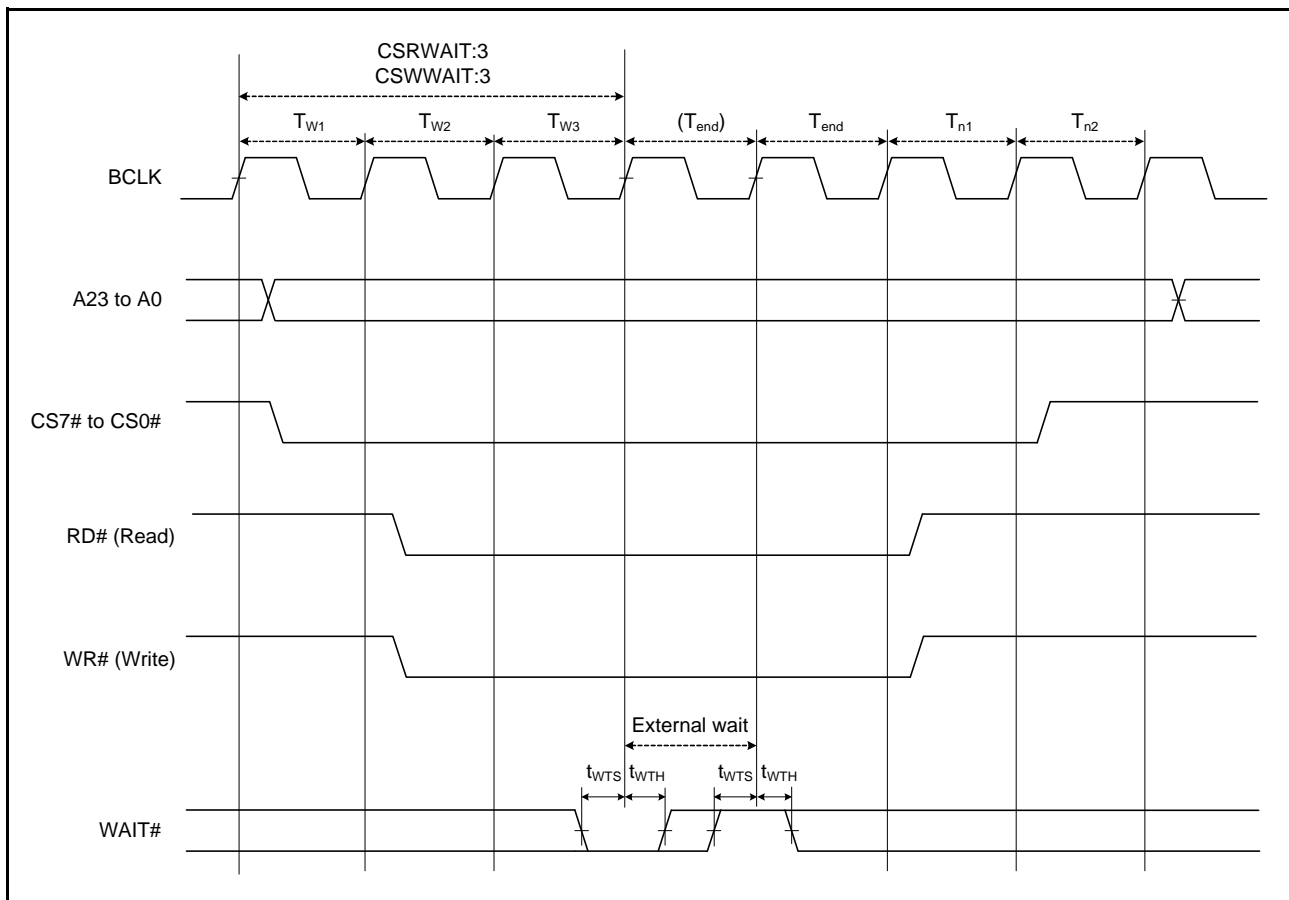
CSRWAIT:3
CSWWAIT:3

$T_{W1}$ $T_{W2}$ $T_{W3}$ $(T_{end})$ $T_{end}$ $T_{n1}$ $T_{n2}$

BCLK

A23 to A0

CS7# to CS0#

RD# (Read)

WR# (Write)

External wait

$t_{WTS}$ $t_{WTH}$ $t_{WTS}$ $t_{WTH}$

WAIT#